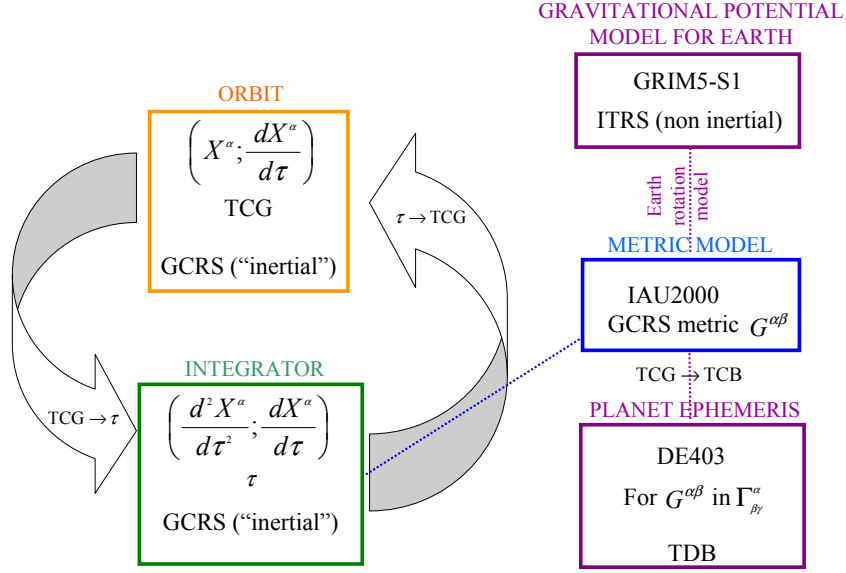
GRAVITATIONAL POTENTIAL MODEL FOR EARTH

GRIM5-S1

ITRS (non inertial)

Earth rotation model

ORBIT

$\left( X^{\alpha}; \frac{dX^{\alpha}}{d\tau} \right)$

TCG

GCRS ("inertial")

$\tau \rightarrow$ TCG

METRIC MODEL

IAU2000

GCRS metric $G^{\alpha\beta}$

TCG $\rightarrow$ TCB

INTEGRATOR

$\left( \frac{d^2X^{\alpha}}{d\tau^2}; \frac{dX^{\alpha}}{d\tau} \right)$

$\tau$

GCRS ("inertial")

TCG $\rightarrow \tau$

PLANET EPHEMERIS

DE403

For $G^{\alpha\beta}$ in $\Gamma^{\alpha}_{\beta\gamma}$

TDB